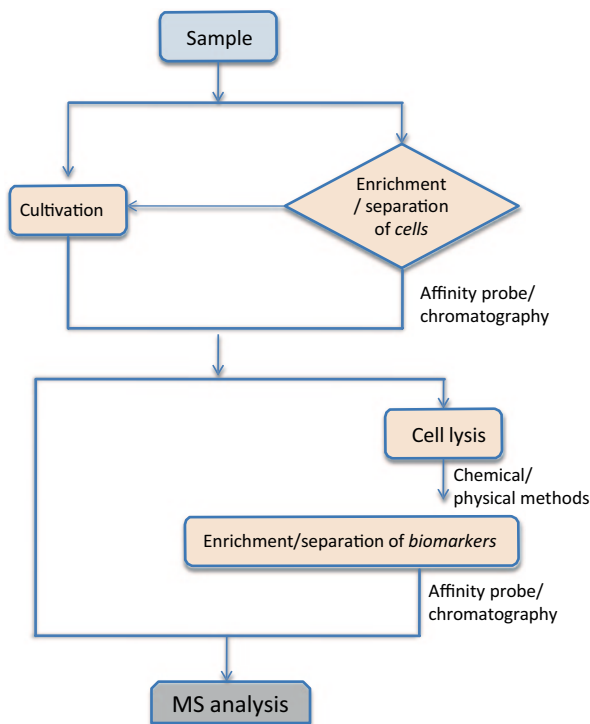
Sample

Cultivation

Enrichment / separation of *cells*

Affinity probe/ chromatography

Cell lysis

Chemical/ physical methods

Enrichment/separation of *biomarkers*

Affinity probe/ chromatography

MS analysis